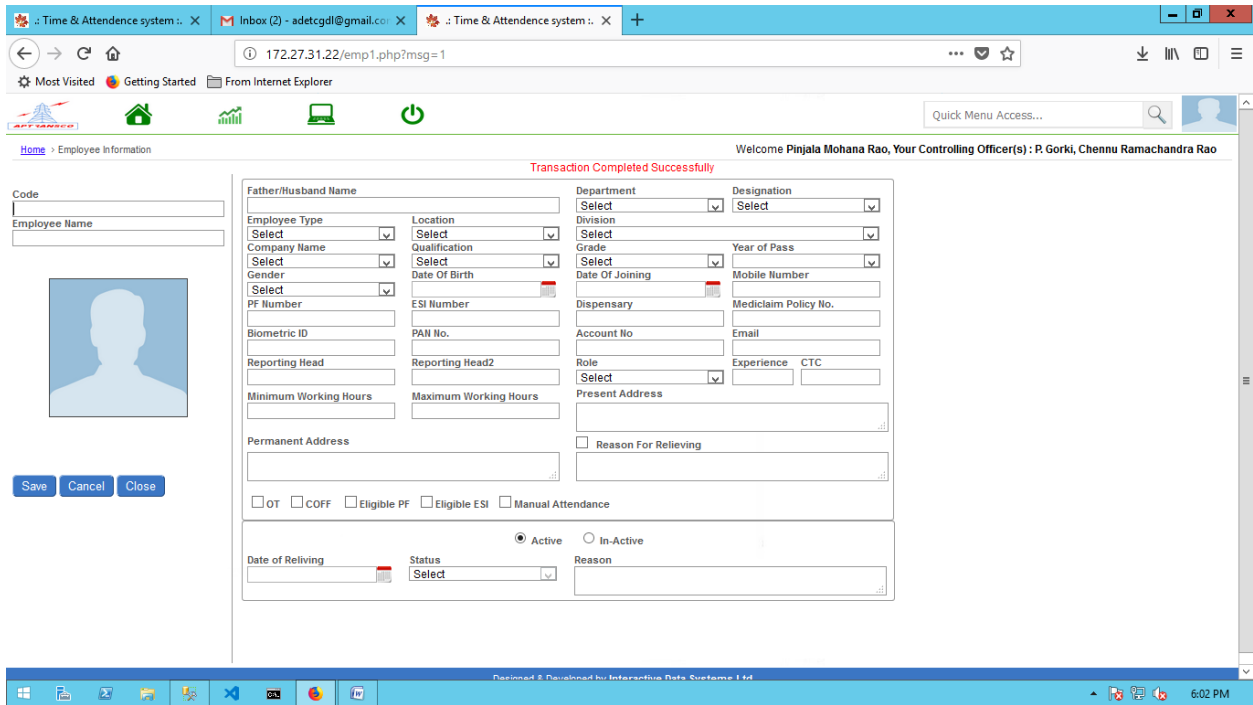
.: Time & Attendence system :. ×
Inbox (2) - adetcgdl@gmail.co ×
.: Time & Attendence system :. ×

172.27.31.22/emp1.php?msg=1

Most Visited   Getting Started   From Internet Explorer

APTRANSCO

Quick Menu Access...

Home > Employee Information

Welcome Pinjala Mohana Rao, Your Controlling Officer(s) : P. Gorki, Chennu Ramachandra Rao

Transaction Completed Successfully

Code

Employee Name

Father/Husband Name

Department
Select

Designation
Select

Employee Type
Select

Location
Select

Division
Select

Company Name
Select

Qualification
Select

Grade
Select

Year of Pass

Gender
Select

Date Of Birth

Date Of Joining

Mobile Number

PF Number

ESI Number

Dispensary

Mediclaim Policy No.

Biometric ID

PAN No.

Account No

Email

Reporting Head

Reporting Head2

Role
Select

Experience

CTC

Minimum Working Hours

Maximum Working Hours

Present Address

Permanent Address

Reason For Relieving

Save   Cancel   Close

OT   COFF   Eligible PF   Eligible ESI   Manual Attendance

Active   In-Active

Date of Reliving

Status
Select

Reason

Designed & Developed by Interactive Data Systems Ltd

6:02 PM